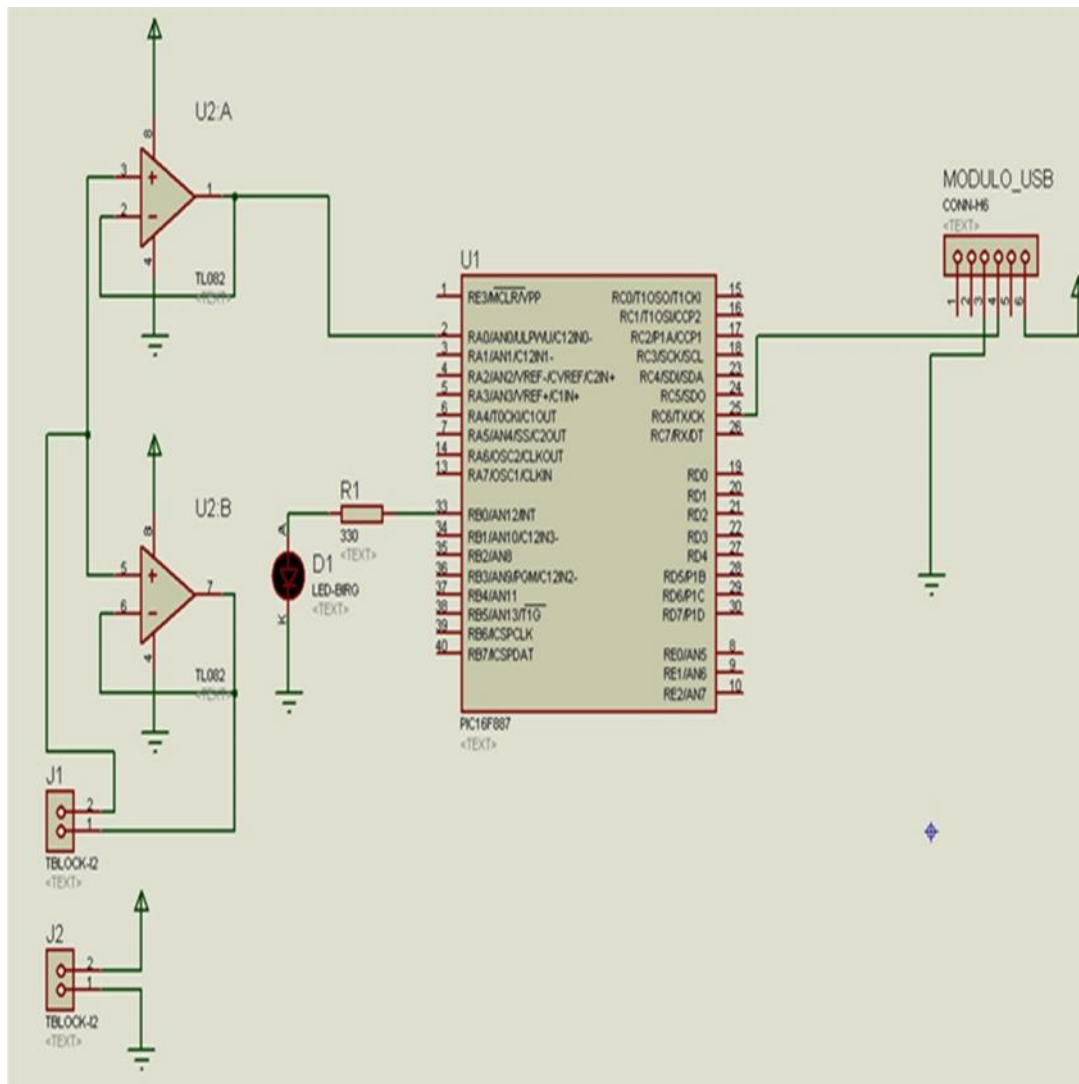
U2:A

8
3
2
4
1
TL082
<TEXT>

MODULO_USB
CONN-H6
<TEXT>
1 2 3 4 5 6

U1

1 RE3/$\overline{MCLR}$/VPP
2 RA0/AN0/ULPWU/C12IN0-
3 RA1/AN1/C12IN1-
4 RA2/AN2/VREF-/CVREF/C2IN+
5 RA3/AN3/VREF+/C1IN+
6 RA4/T0CKI/C1OUT
7 RA5/AN4/SS/C2OUT
14 RA6/OSC2/CLKOUT
13 RA7/OSC1/CLKIN
33 RB0/AN12/INT
34 RB1/AN10/C12IN3-
35 RB2/AN8
36 RB3/AN9/PGM/C12IN2-
37 RB4/AN11
38 RB5/AN13/$\overline{T1G}$
39 RB6/ICSPCLK
40 RB7/ICSPDAT

RC0/T1OSO/T1CKI 15
RC1/T1OSI/CCP2 16
RC2/P1A/CCP1 17
RC3/SCK/SCL 18
RC4/SDI/SDA 23
RC5/SDO 24
RC6/TX/CK 25
RC7/RX/DT 26
RD0 19
RD1 20
RD2 21
RD3 22
RD4 27
RD5/P1B 28
RD6/P1C 29
RD7/P1D 30
RE0/AN5 8
RE1/AN6 9
RE2/AN7 10

PIC16F887
<TEXT>

U2:B
8
5
6
4
7
TL082
<TEXT>

R1
330
<TEXT>

A
D1
LED-BIRG
<TEXT>
K

J1
2
1
TBLOCK-I2
<TEXT>

J2
2
1
TBLOCK-I2
<TEXT>